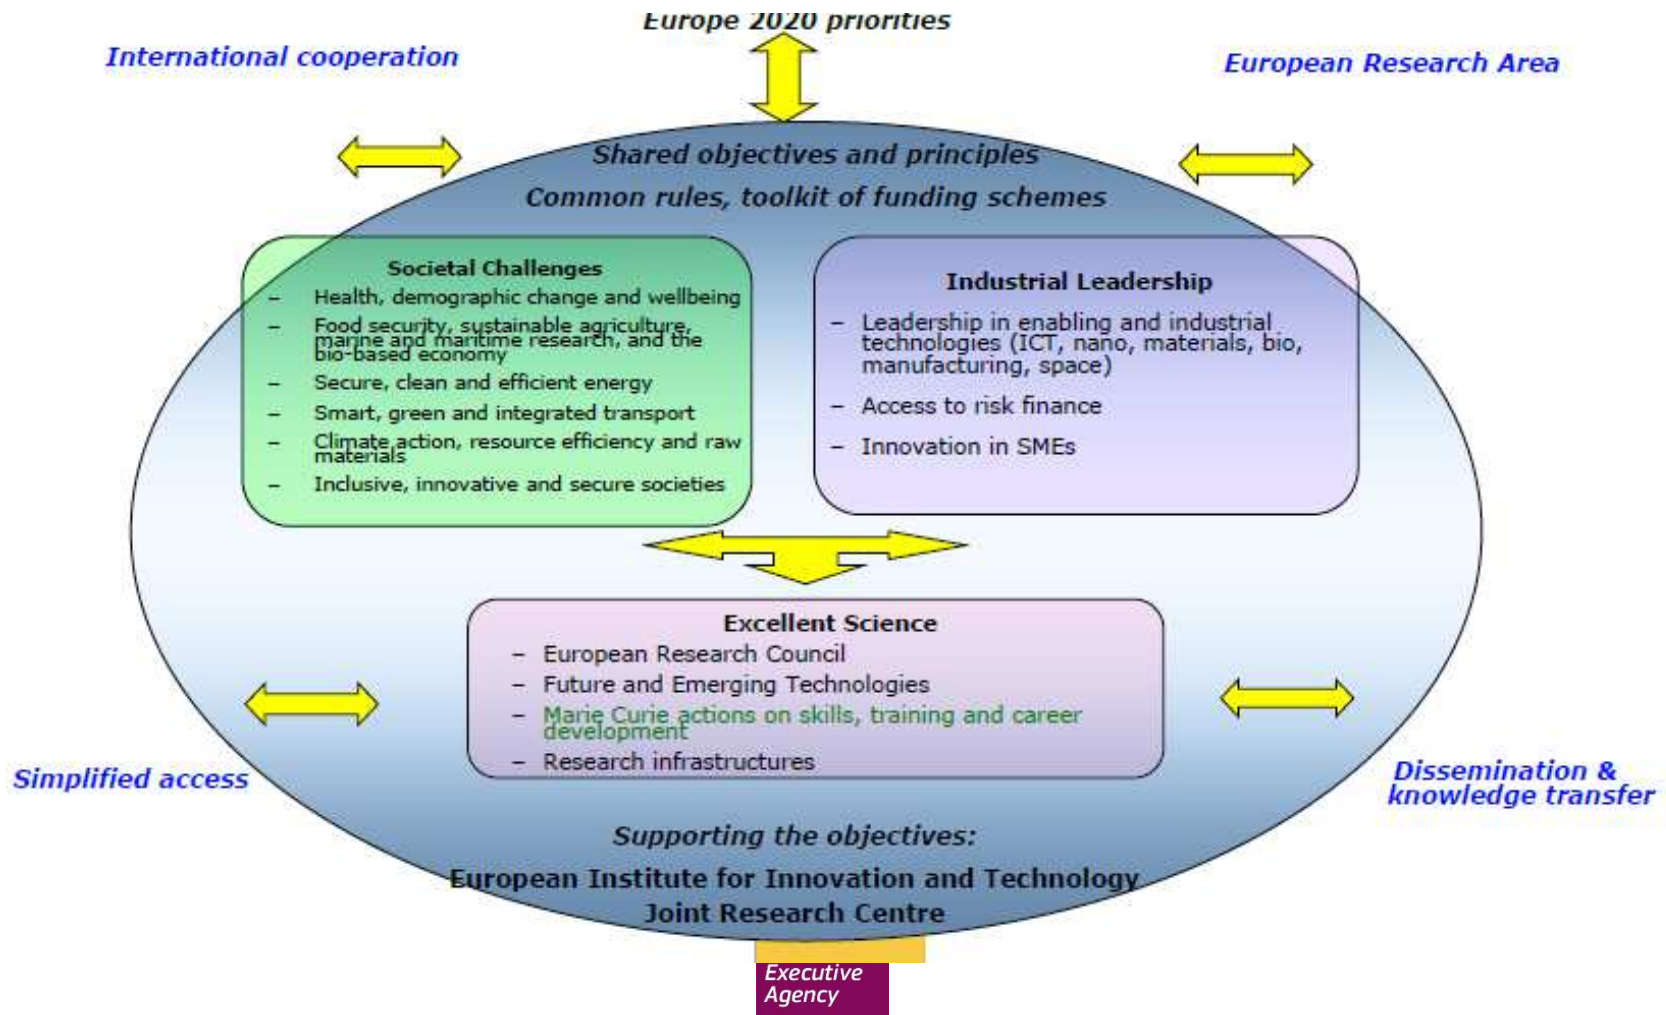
Europe 2020 priorities

International cooperation

European Research Area

Shared objectives and principles

Common rules, toolkit of funding schemes

Societal Challenges
– Health, demographic change and wellbeing
– Food security, sustainable agriculture, marine and maritime research, and the bio-based economy
– Secure, clean and efficient energy
– Smart, green and integrated transport
– Climate action, resource efficiency and raw materials
– Inclusive, innovative and secure societies

Industrial Leadership
– Leadership in enabling and industrial technologies (ICT, nano, materials, bio, manufacturing, space)
– Access to risk finance
– Innovation in SMEs

Excellent Science
– European Research Council
– Future and Emerging Technologies
– Marie Curie actions on skills, training and career development
– Research infrastructures

Simplified access

Dissemination & knowledge transfer

Supporting the objectives:

European Institute for Innovation and Technology

Joint Research Centre

Executive Agency